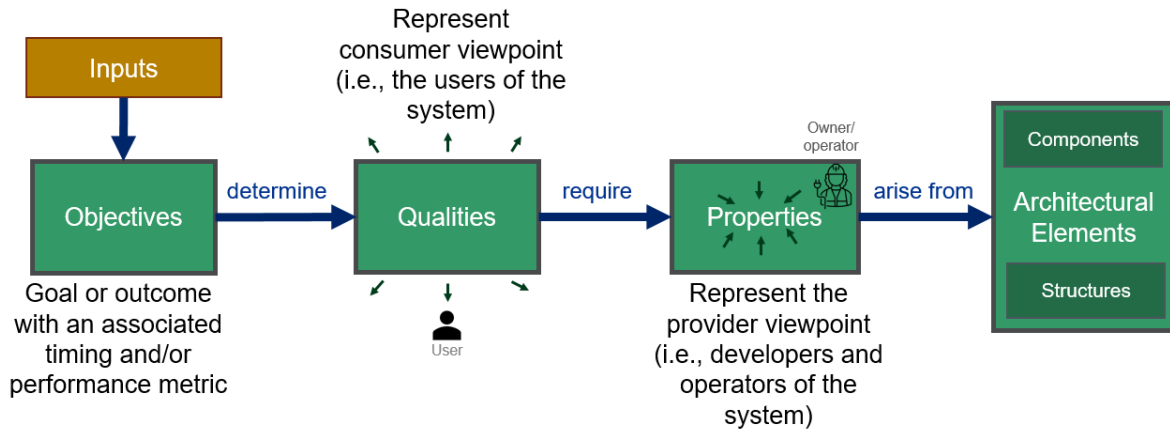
Inputs

Represent consumer viewpoint (i.e., the users of the system)

Owner/ operator

Components

Objectives

determine

Qualities

require

Properties

arise from

Architectural Elements

Structures

Goal or outcome with an associated timing and/or performance metric

User

Represent the provider viewpoint (i.e., developers and operators of the system)